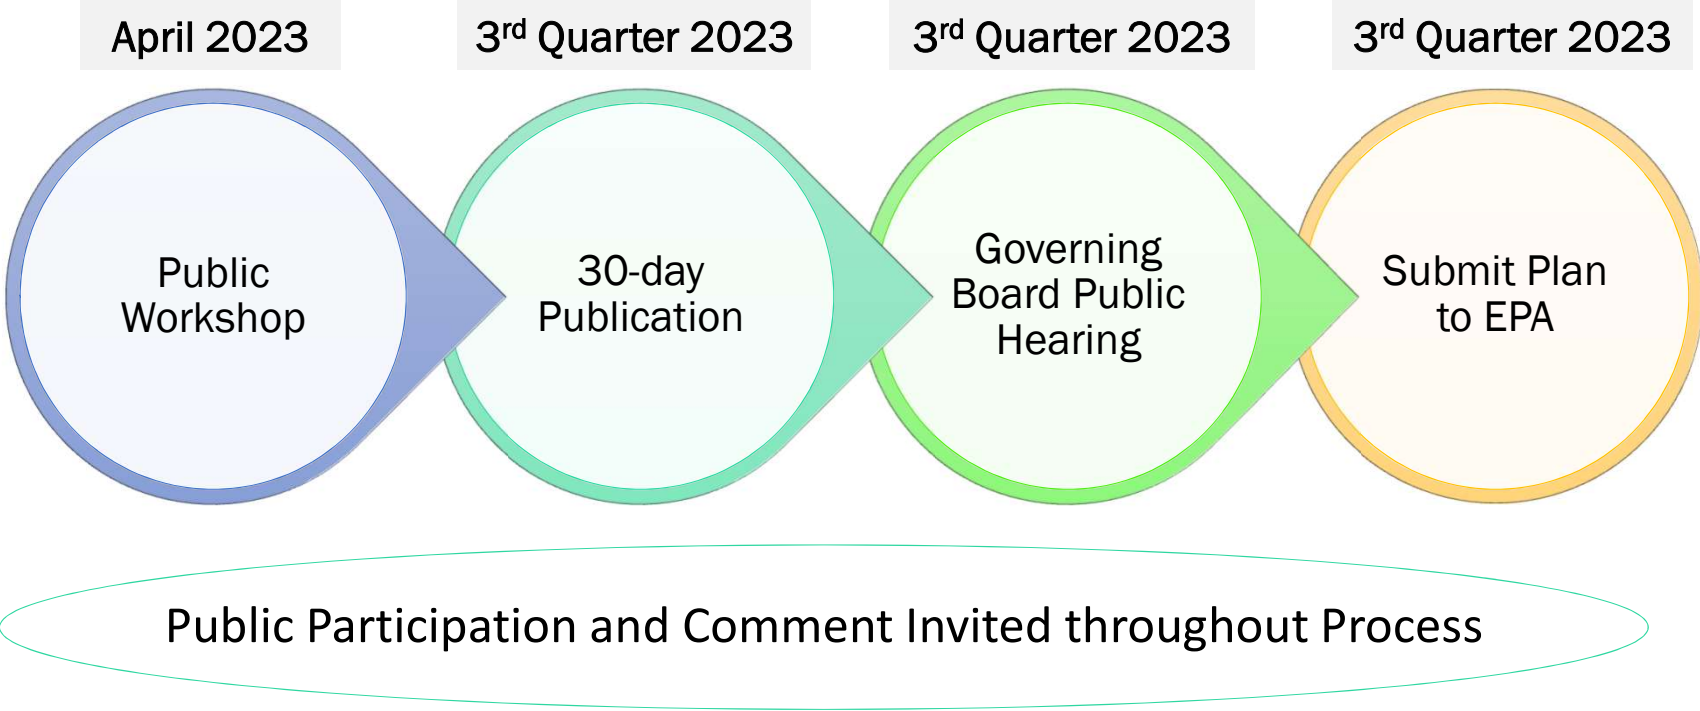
April 2023

Public Workshop

3$^{rd}$ Quarter 2023

30-day Publication

3$^{rd}$ Quarter 2023

Governing Board Public Hearing

3$^{rd}$ Quarter 2023

Submit Plan to EPA

Public Participation and Comment Invited throughout Process